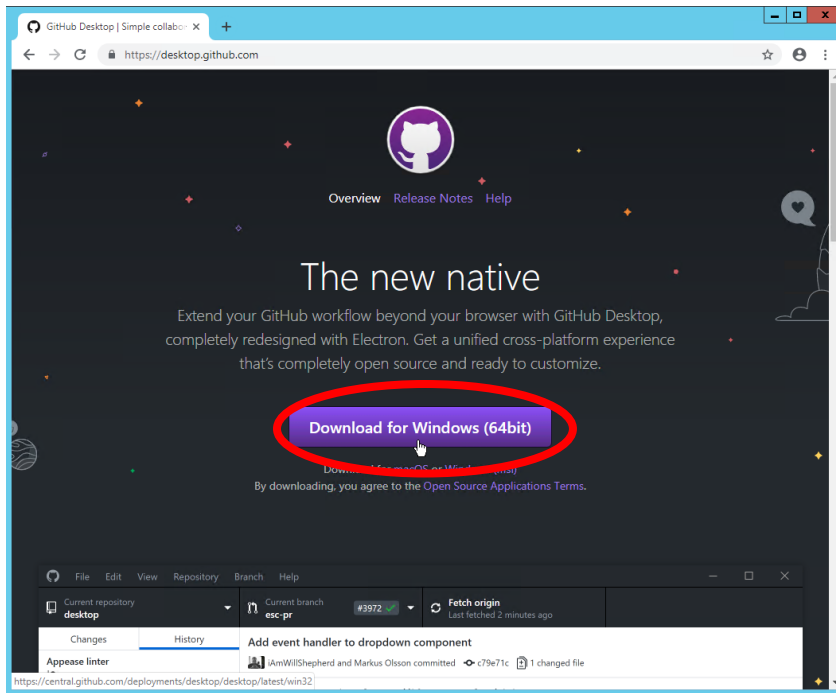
GitHub Desktop | Simple collabor ×
+
https://desktop.github.com

Overview Release Notes Help

The new native

Extend your GitHub workflow beyond your browser with GitHub Desktop, completely redesigned with Electron. Get a unified cross-platform experience that's completely open source and ready to customize.

Download for Windows (64bit)

Down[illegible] for macOS or Windows (msi)
By downloading, you agree to the Open Source Applications Terms.

File Edit View Repository Branch Help

Current repository
desktop

Current branch
esc-pr

#3972

Fetch origin
Last fetched 2 minutes ago

Changes History

Add event handler to dropdown component

Appease linter

iAmWillShepherd and Markus Olsson committed c79e71c 1 changed file

https://central.github.com/deployments/desktop/desktop/latest/win32